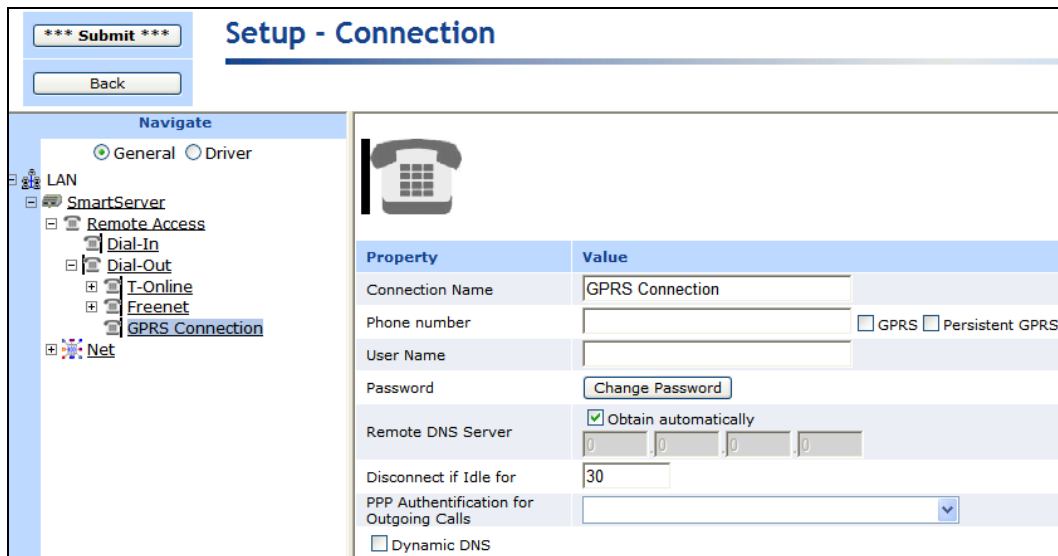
*** Submit ***

Back

Setup - Connection

Navigate

General Driver

LAN
SmartServer
Remote Access
Dial-In
Dial-Out
T-Online
Freenet
GPRS Connection
Net

| Property | Value |
|---|---|
| Connection Name | GPRS Connection |
| Phone number | GPRS Persistent GPRS |
| User Name | |
| Password | Change Password |
| Remote DNS Server | Obtain automatically 0 . 0 . 0 . 0 |
| Disconnect if Idle for | 30 |
| PPP Authentification for Outgoing Calls | |

Dynamic DNS